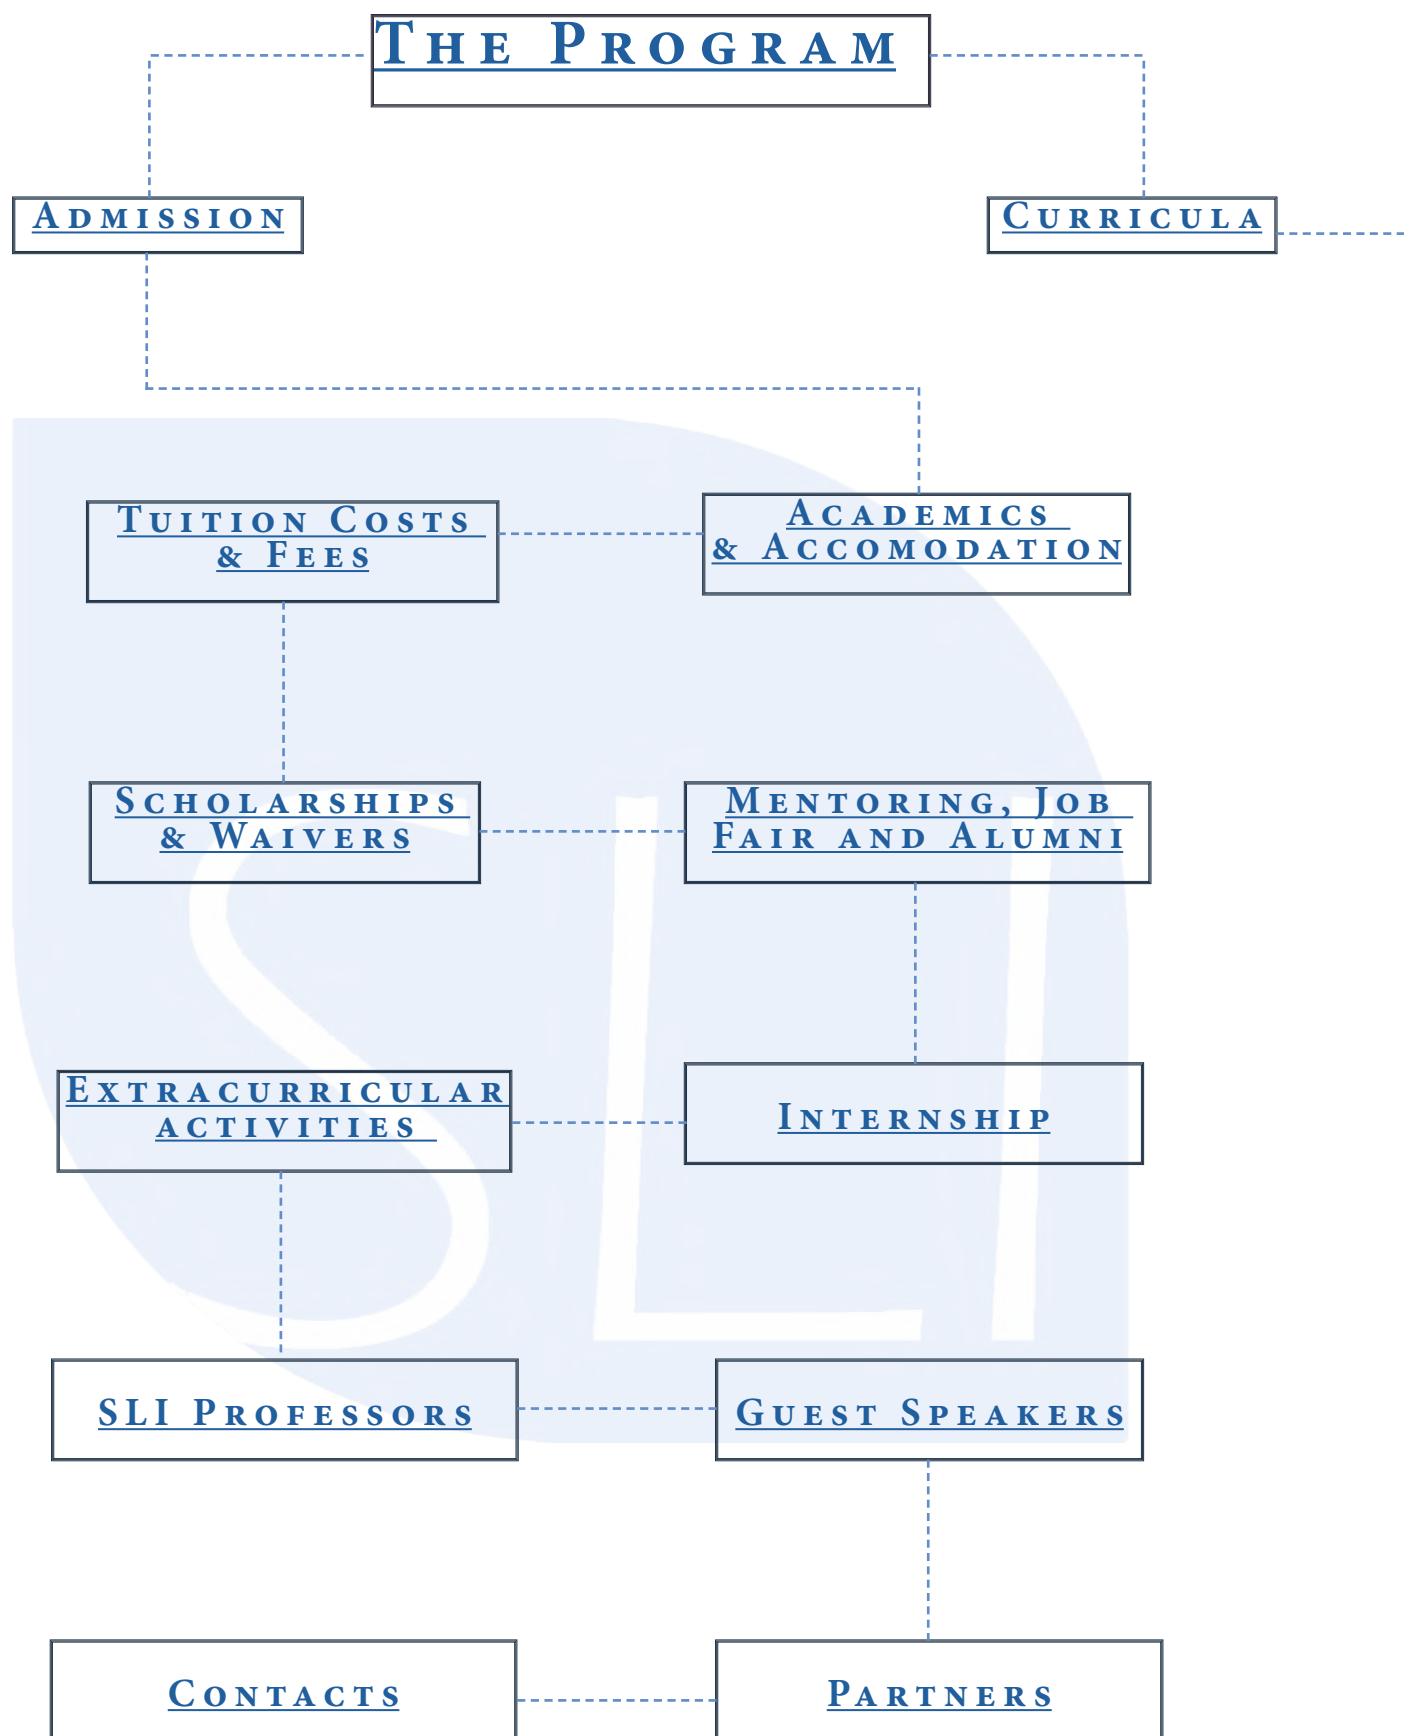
The Program

Admission

Curricula

Tuition Costs & Fees

Academics & Accomodation

Scholarships & Waivers

Mentoring, Job Fair and Alumni

Extracurricular activities

Internship

SLI Professors

Guest Speakers

Contacts

Partners